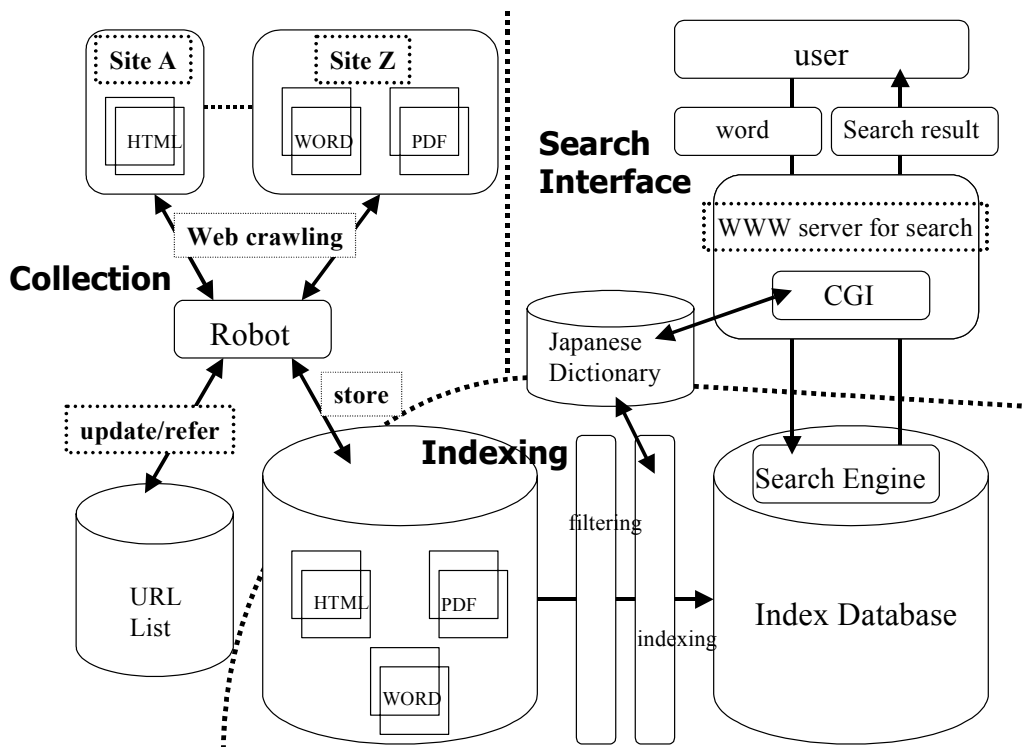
Site A

HTML

Site Z

WORD

PDF

Web crawling

Collection

Robot

update/refer

URL List

store

Indexing

HTML

PDF

WORD

filtering

indexing

user

word

Search result

Search Interface

WWW server for search

CGI

Japanese Dictionary

Search Engine

Index Database